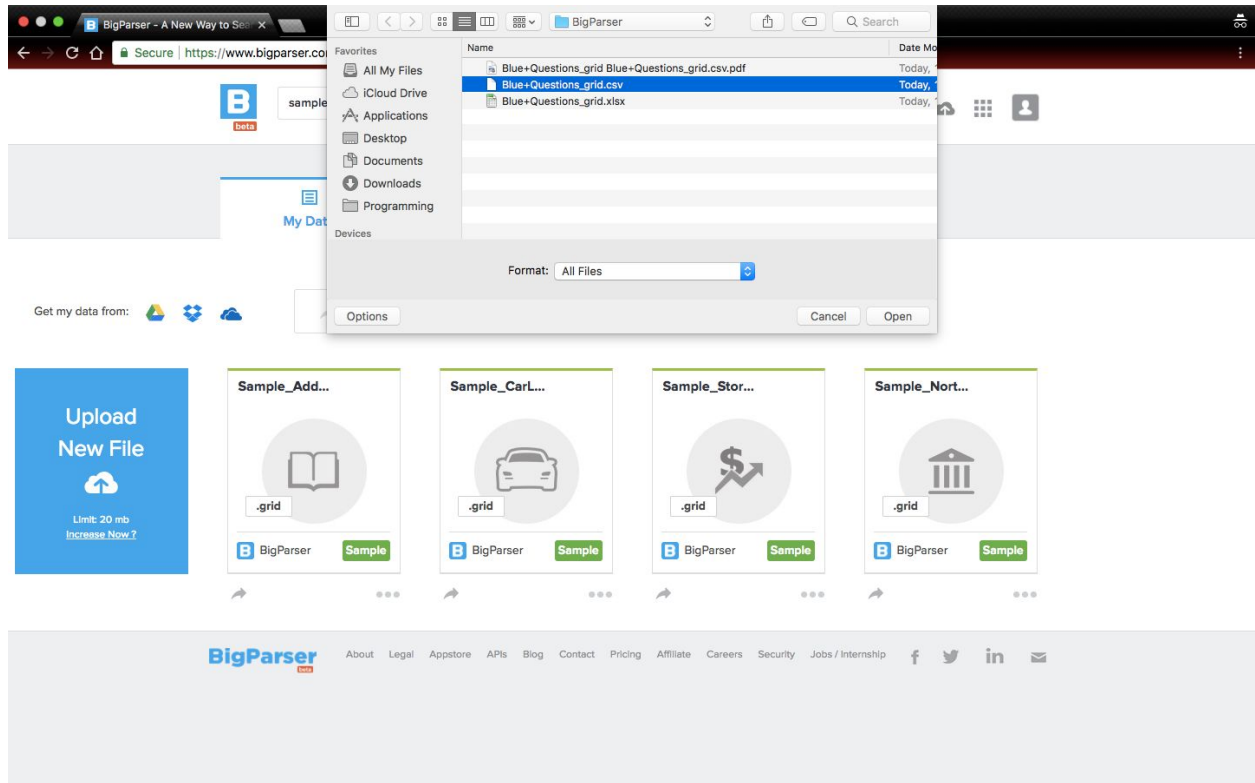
BigParser - A New Way to Se

Secure | https://www.bigparser.co

BigParser

Search

Favorites
All My Files
iCloud Drive
Applications
Desktop
Documents
Downloads
Programming
Devices

| Name | Date Mo |
|---|---|
| Blue+Questions_grid Blue+Questions_grid.csv.pdf | Today, |
| Blue+Questions_grid.csv | Today, |
| Blue+Questions_grid.xlsx | Today, |

Format: All Files

Options

Cancel

Open

B
beta

sample

My Dat

Get my data from:

Upload New File

Limit: 20 mb
Increase Now ?

Sample_Add...
.grid
BigParser
Sample

Sample_CarL...
.grid
BigParser
Sample

Sample_Stor...
.grid
BigParser
Sample

Sample_Nort...
.grid
BigParser
Sample

BigParser
beta

About Legal Appstore APIs Blog Contact Pricing Affiliate Careers Security Jobs / Internship